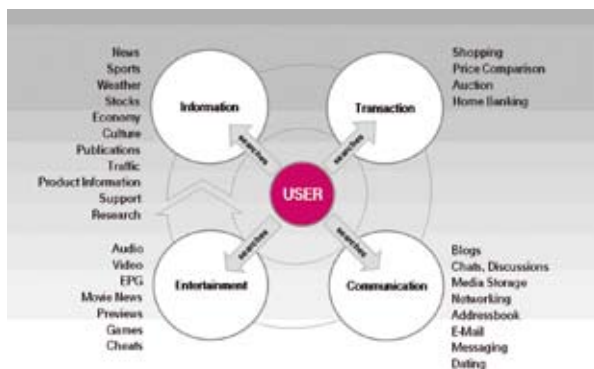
News
Sports
Weather
Stocks
Economy
Culture
Publications
Traffic
Product Information
Support
Research

Information

Transaction

Shopping
Price Comparison
Auction
Home Banking

searches

searches

USER

searches

searches

Audio
Video
EPG
Movie News
Previews
Games
Cheats

Entertainment

Communication

Blogs
Chats, Discussions
Media Storage
Networking
Addressbook
E-Mail
Messaging
Dating